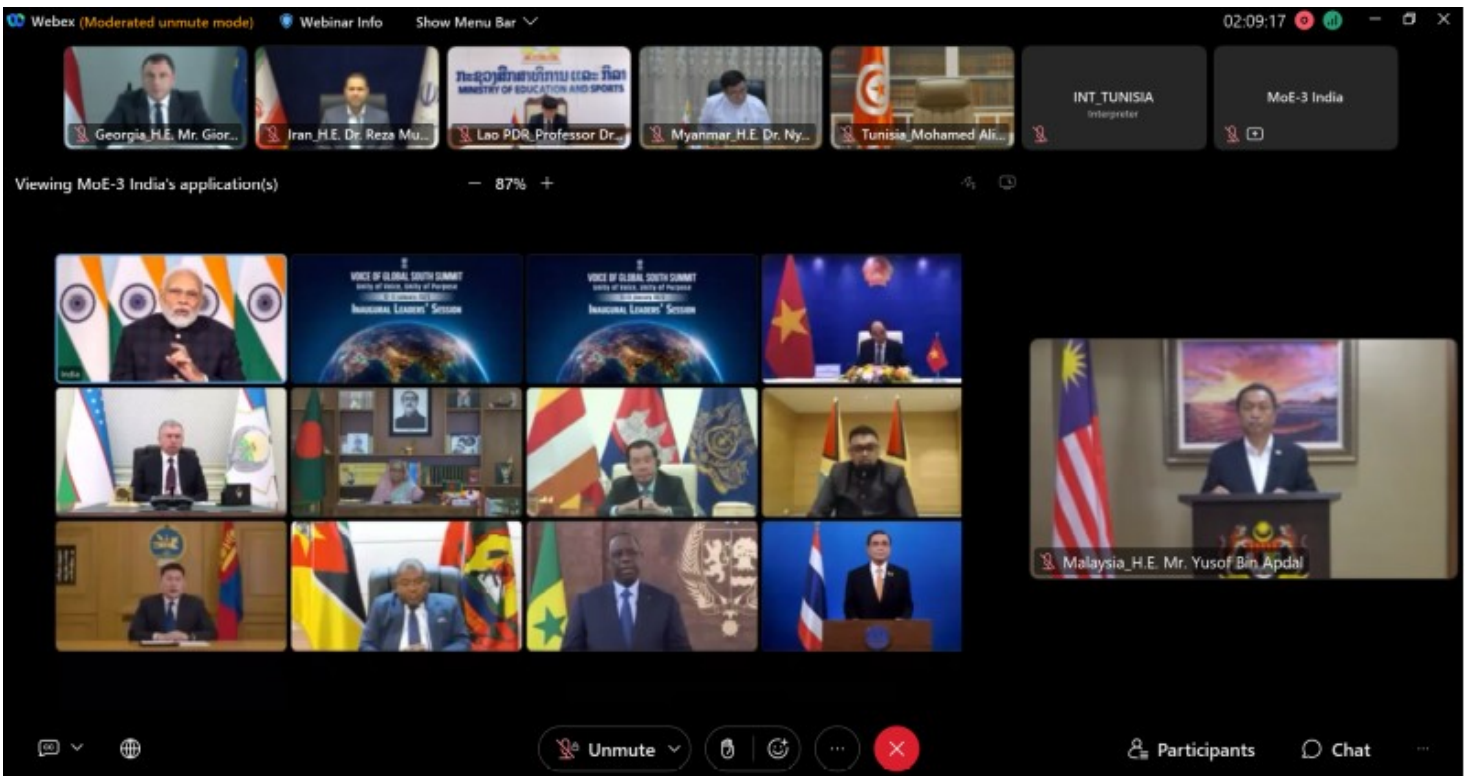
Webex (Moderated unmute mode)   Webinar Info   Show Menu Bar

02:09:17

Georgia_H.E. Mr. Gior...   Iran_H.E. Dr. Reza Mu...   ກະຊວງສຶກສາທິການ ແລະ ກິລາ MINISTRY OF EDUCATION AND SPORTS Lao PDR_Professor Dr...   Myanmar_H.E. Dr. Ny...   Tunisia_Mohamed Ali...   INT_TUNISIA Interpreter   MoE-3 India

Viewing MoE-3 India's application(s)   − 87% +

India

VOICE OF GLOBAL SOUTH SUMMIT Unity of Voice, Unity of Purpose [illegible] Inaugural Leaders' Session

VOICE OF GLOBAL SOUTH SUMMIT Unity of Voice, Unity of Purpose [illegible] Inaugural Leaders' Session

Malaysia_H.E. Mr. Yusof Bin Apdal

Unmute

Participants   Chat